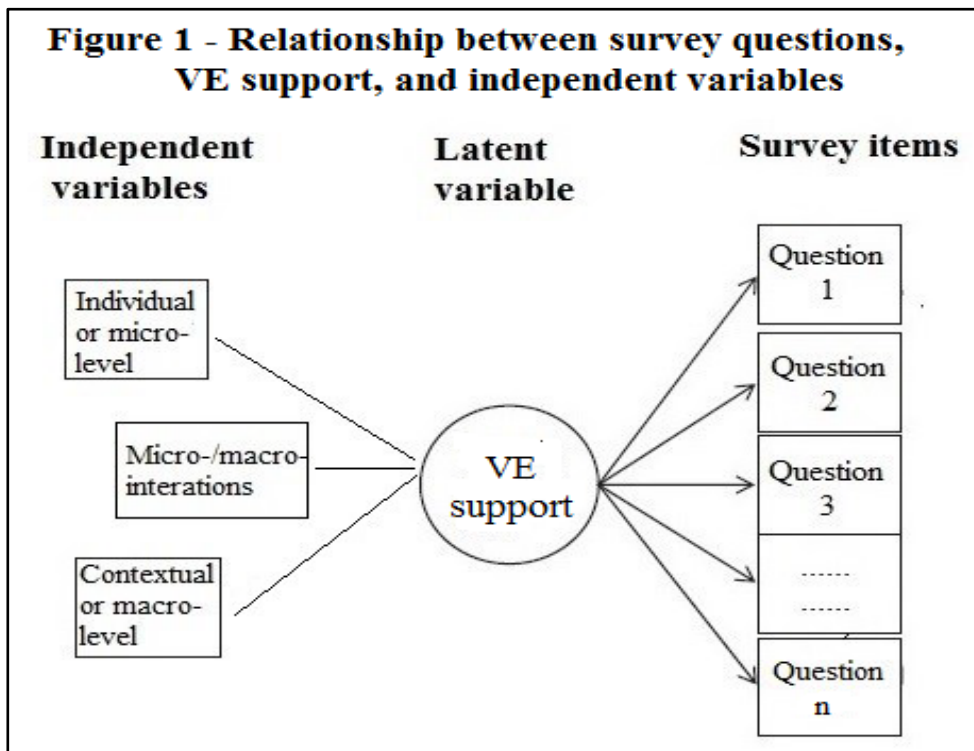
Figure 1 - Relationship between survey questions, VE support, and independent variables

Independent variables

Latent variable

Survey items

Individual or micro-level

Micro-/macro-interations

Contextual or macro-level

VE support

Question 1

Question 2

Question 3

......
......

Question n